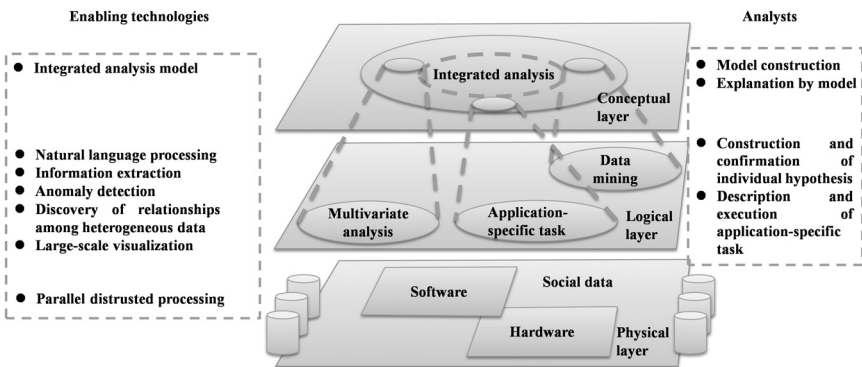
Enabling technologies

- Integrated analysis model

- Natural language processing
- Information extraction
- Anomaly detection
- Discovery of relationships among heterogeneous data
- Large-scale visualization

- Parallel distrusted processing

Integrated analysis

Conceptual layer

Data mining

Multivariate analysis

Application-specific task

Logical layer

Software

Social data

Hardware

Physical layer

Analysts

- Model construction
- Explanation by model

- Construction and confirmation of individual hypothesis
- Description and execution of application-specific task